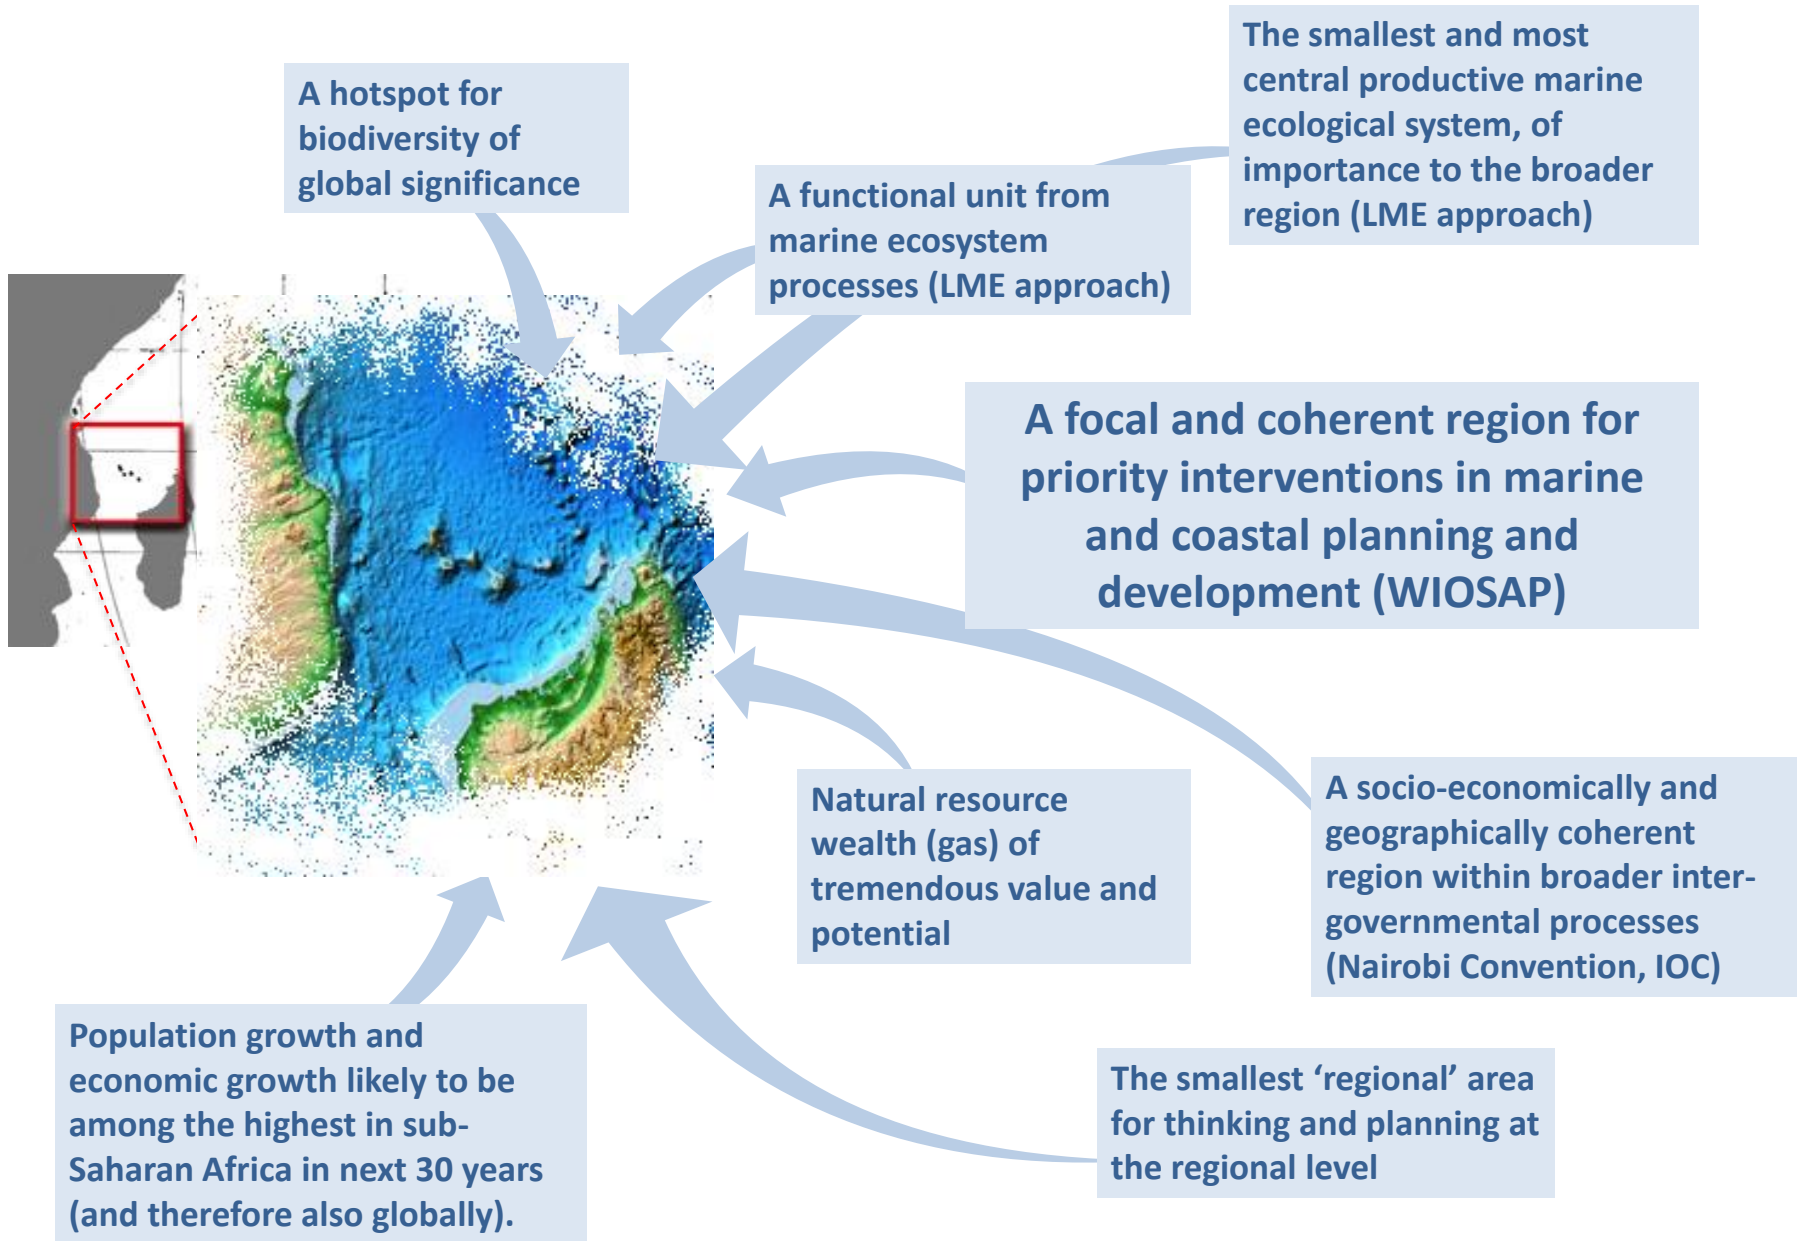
A hotspot for biodiversity of global significance

A functional unit from marine ecosystem processes (LME approach)

The smallest and most central productive marine ecological system, of importance to the broader region (LME approach)

A focal and coherent region for priority interventions in marine and coastal planning and development (WIOSAP)

Natural resource wealth (gas) of tremendous value and potential

A socio-economically and geographically coherent region within broader inter-governmental processes (Nairobi Convention, IOC)

Population growth and economic growth likely to be among the highest in sub-Saharan Africa in next 30 years (and therefore also globally).

The smallest 'regional' area for thinking and planning at the regional level